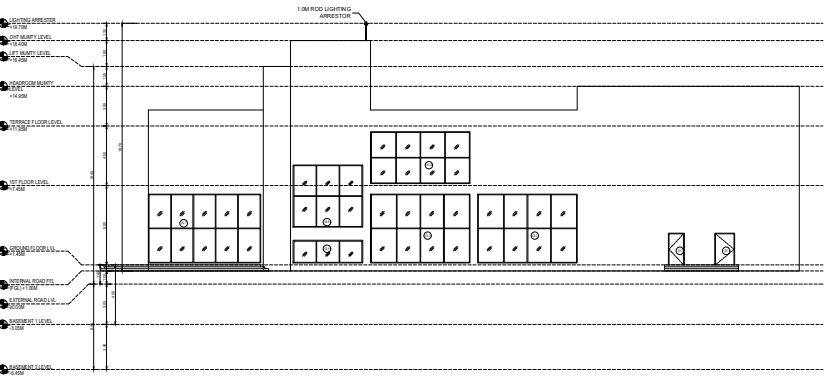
LIGHTING ARRESTER
+19.70M

OHT MUMTY LEVEL
+18.40M

LIFT MUMTY LEVEL
+16.45M

HEADROOM MUMTY LEVEL
+14.95M

TERRACE FLOOR LEVEL
+11.95M

1ST FLOOR LEVEL
+7.45M

GROUND FLOOR LVL
+1.45M

INTERNAL ROAD FFL
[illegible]

EXTERNAL ROAD LVL
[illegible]

BASEMENT 1 LEVEL
-3.05M

BASEMENT 2 LEVEL
-6.45M

1.0M ROD LIGHTING ARRESTOR